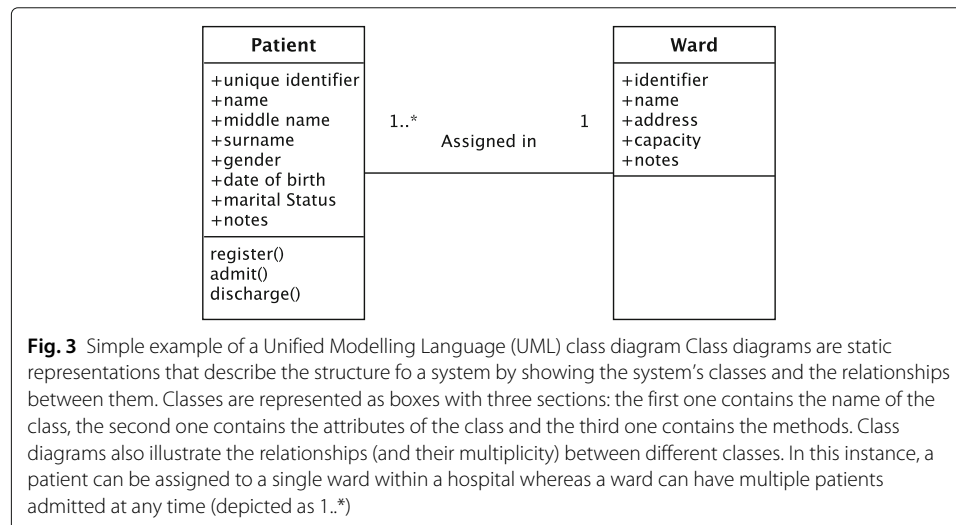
Patient

+unique identifier
+name
+middle name
+surname
+gender
+date of birth
+marital Status
+notes

register()
admit()
discharge()

1..*

Assigned in

1

Ward

+identifier
+name
+address
+capacity
+notes

**Fig. 3** Simple example of a Unified Modelling Language (UML) class diagram Class diagrams are static representations that describe the structure fo a system by showing the system's classes and the relationships between them. Classes are represented as boxes with three sections: the first one contains the name of the class, the second one contains the attributes of the class and the third one contains the methods. Class diagrams also illustrate the relationships (and their multiplicity) between different classes. In this instance, a patient can be assigned to a single ward within a hospital whereas a ward can have multiple patients admitted at any time (depicted as 1..*)